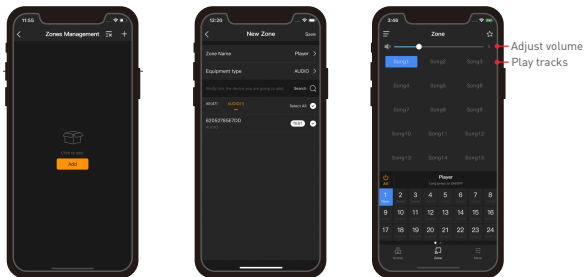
11:56

Zones Management

Click to add

Add

12:20

New Zone

Save

Zone Name

Player

Equipment type

AUDIO

Search

Select All

02092795567OD

TEST

3:46

Zone

Adjust volume

Play tracks

Song1

Song2

Song3

Song4

Song5

Song6

Song7

Song8

Song9

Song10

Song11

Song12

Song13

Song14

Song15

All

Player

| 1 | 2 | 3 | 4 | 5 | 6 | 7 | 8 |
|---|---|---|---|---|---|---|---|
| 9 | 10 | 11 | 12 | 13 | 14 | 15 | 16 |
| 17 | 18 | 19 | 20 | 21 | 22 | 23 | 24 |

Zone